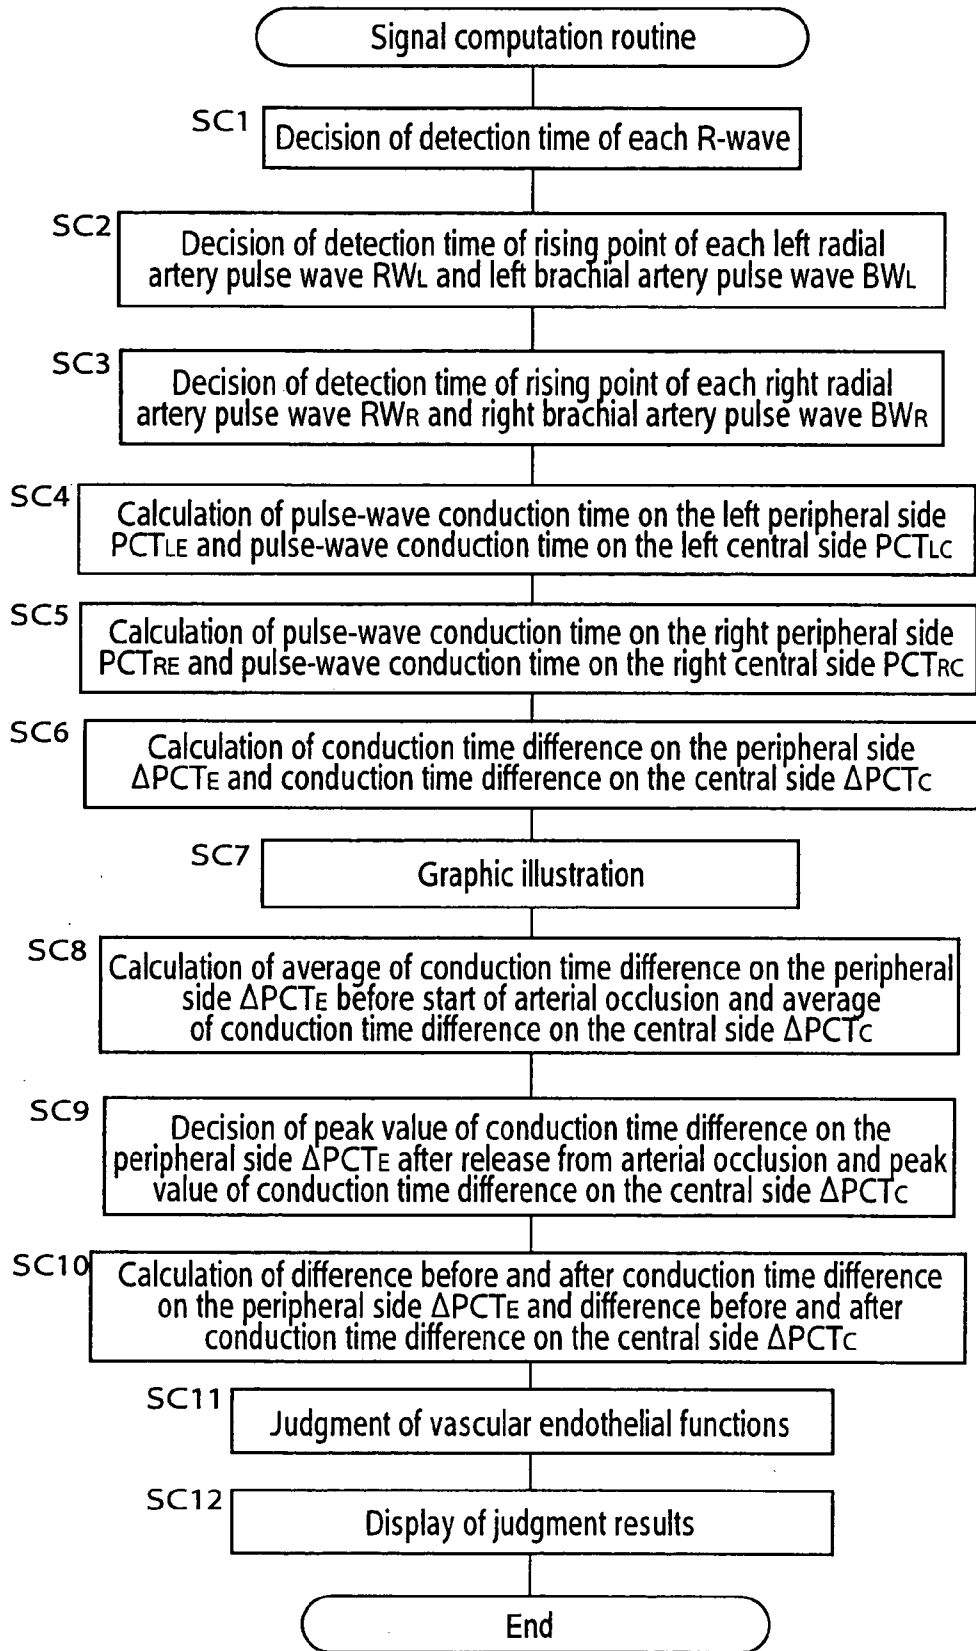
Signal computation routine

SC1
Decision of detection time of each R-wave

SC2
Decision of detection time of rising point of each left radial artery pulse wave $RW_L$ and left brachial artery pulse wave $BW_L$

SC3
Decision of detection time of rising point of each right radial artery pulse wave $RW_R$ and right brachial artery pulse wave $BW_R$

SC4
Calculation of pulse-wave conduction time on the left peripheral side $PCT_{LE}$ and pulse-wave conduction time on the left central side $PCT_{LC}$

SC5
Calculation of pulse-wave conduction time on the right peripheral side $PCT_{RE}$ and pulse-wave conduction time on the right central side $PCT_{RC}$

SC6
Calculation of conduction time difference on the peripheral side $\Delta PCT_E$ and conduction time difference on the central side $\Delta PCT_C$

SC7
Graphic illustration

SC8
Calculation of average of conduction time difference on the peripheral side $\Delta PCT_E$ before start of arterial occlusion and average of conduction time difference on the central side $\Delta PCT_C$

SC9
Decision of peak value of conduction time difference on the peripheral side $\Delta PCT_E$ after release from arterial occlusion and peak value of conduction time difference on the central side $\Delta PCT_C$

SC10
Calculation of difference before and after conduction time difference on the peripheral side $\Delta PCT_E$ and difference before and after conduction time difference on the central side $\Delta PCT_C$

SC11
Judgment of vascular endothelial functions

SC12
Display of judgment results

End